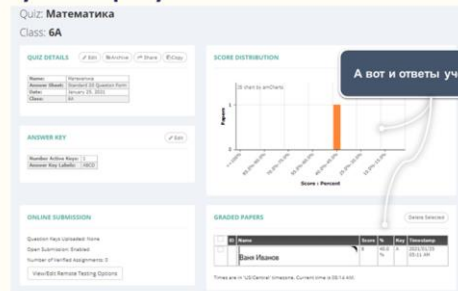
Quiz: Математика

Class: 6A

QUIZ DETAILS

Edit

Archive

Share

Copy

| Name: | Математика |
|---|---|
| Answer Sheet: | Standard 10 Question Form |
| Date: | January 25, 2021 |
| Class: | 6A |

ANSWER KEY

Edit

| Number Active Keys: | 1 |
|---|---|
| Answer Key Labels: | ABCD |

ONLINE SUBMISSION

Question Keys Uploaded: None

Open Submission Enabled: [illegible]

Number of Verified Assignments: 0

View/Edit Remote Testing Options

SCORE DISTRIBUTION

JS chart by amCharts

Papers

Score : Percent

А вот и ответы уч

GRADED PAPERS

Delete Selected

| ID | Name | Score | % | Key | Timestamp |
|---|---|---|---|---|---|
| | Ваня Иванов | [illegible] | 80.0 % | A | 2021/01/25 05:11 AM |

Times are in 'US/Central' timezone. Current time is 05:14 AM.